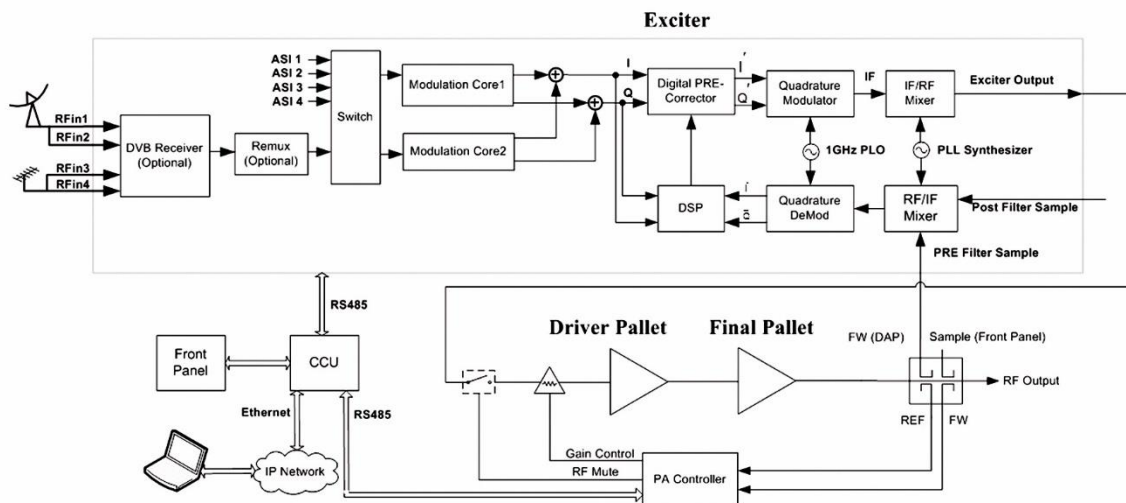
Exciter

RFin1
RFin2
RFin3
RFin4
DVB Receiver (Optional)
Remux (Optional)
ASI 1
ASI 2
ASI 3
ASI 4
Switch
Modulation Core1
Modulation Core2
I
Q
Digital PRE-Corrector
I'
Q'
Quadrature Modulator
IF
IF/RF Mixer
Exciter Output
1GHz PLO
PLL Synthesizer
DSP
Î
Q̂
Quadrature DeMod
RF/IF Mixer
Post Filter Sample
PRE Filter Sample

RS485
Front Panel
CCU
Ethernet
RS485
IP Network
Driver Pallet
Final Pallet
FW (DAP)
Sample (Front Panel)
RF Output
REF
FW
Gain Control
RF Mute
PA Controller